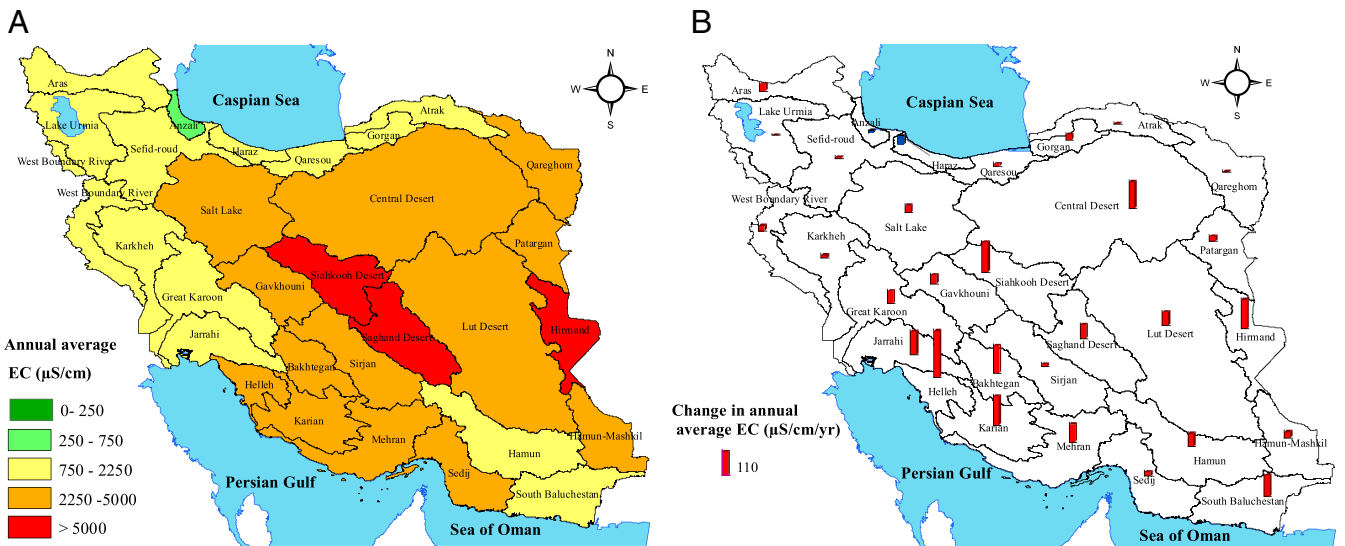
A

N
W E
S

Caspian Sea

Aras
Lake Urmia
Anzali
Sefid-roud
West Boundary River
West Boundary River
Haraz
Qaresou
Gorgan
Atrak
Qareghom
Central Desert
Salt Lake
Karkheh
Patargan
Siahkooh Desert
Gavkhouni
Great Karoon
Jarrahi
Lut Desert
Hirmand
Saghand Desert
Bakhtegan
Sirjan
Helleh
Karian
Mehran
Hamun-Mashkil
Hamun
Sedij
South Baluchestan

Annual average
EC (µS/cm)
0- 250
250 - 750
750 - 2250
2250 -5000
> 5000

Persian Gulf
Sea of Oman

B

N
W E
S

Caspian Sea

Aras
Lake Urmia
Anzali
Sefid-roud
Haraz
Qaresou
Gorgan
Atrak
Qareghom
West Boundary River
Central Desert
Salt Lake
Karkheh
Patargan
Siahkooh Desert
Gavkhouni
Great Karoon
Lut Desert
Hirmand
Jarrahi
Saghand Desert
Helleh
Bakhtegan
Sirjan
Karian
Mehran
Hamun-Mashkil
Hamun
Sedij
South Baluchestan

Change in annual
average EC (µS/cm/yr)
110

Persian Gulf
Sea of Oman